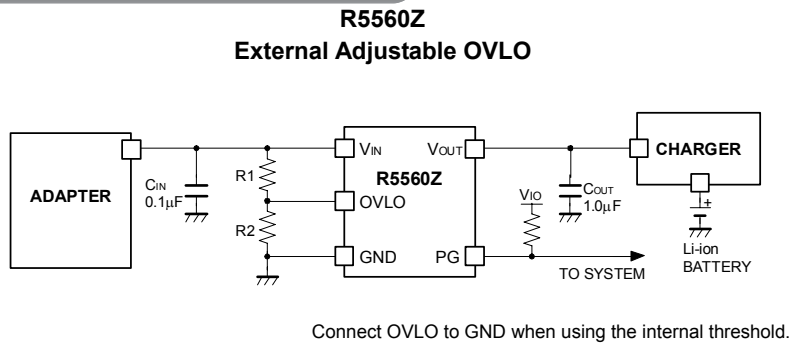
R5560Z
External Adjustable OVLO

ADAPTER

$C_{IN}$
0.1μF

R1

R2

$V_{IN}$

R5560Z

OVLO

GND

$V_{OUT}$

PG

$V_{IO}$

$C_{OUT}$
1.0μF

CHARGER

±

Li-ion
BATTERY

TO SYSTEM

Connect OVLO to GND when using the internal threshold.